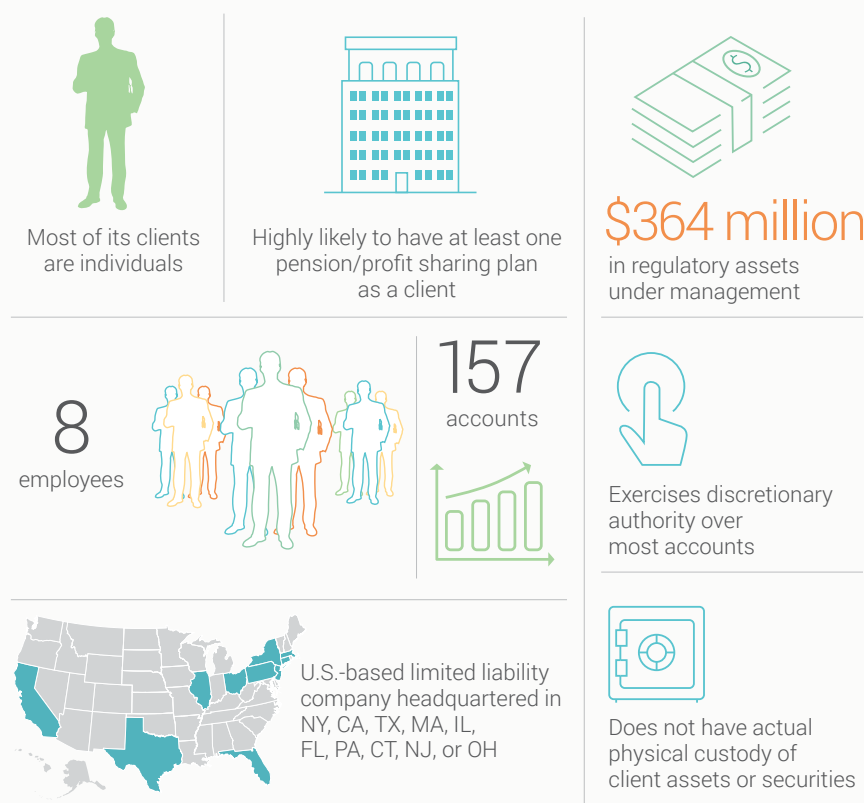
Most of its clients are individuals

Highly likely to have at least one pension/profit sharing plan as a client

$364 million

in regulatory assets under management

8

employees

157

accounts

Exercises discretionary authority over most accounts

U.S.-based limited liability company headquartered in NY, CA, TX, MA, IL, FL, PA, CT, NJ, or OH

Does not have actual physical custody of client assets or securities